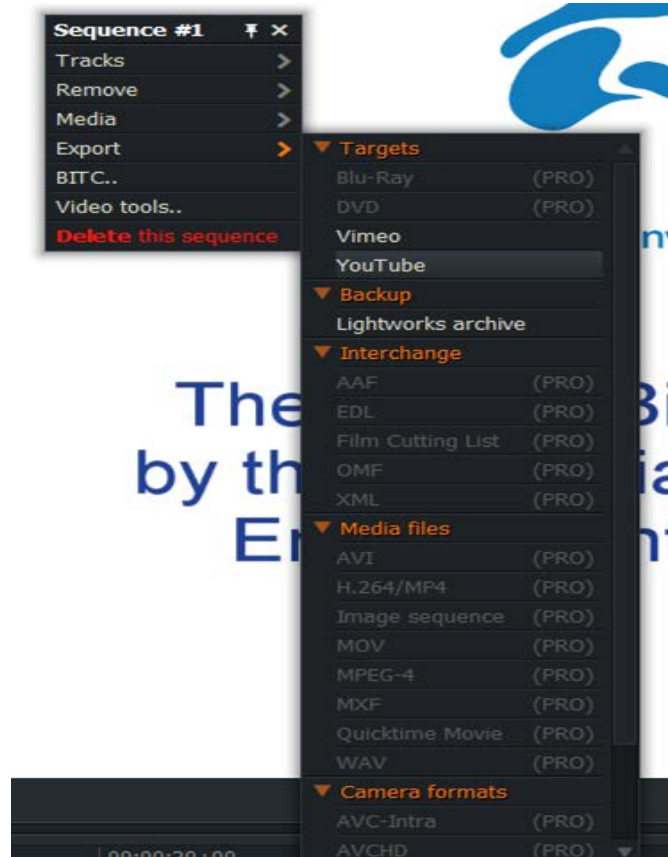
Sequence #1
Tracks
Remove
Media
Export
BITC..
Video tools..
Delete this sequence

Targets
Blu-Ray (PRO)
DVD (PRO)
Vimeo
YouTube
Backup
Lightworks archive
Interchange
AAF (PRO)
EDL (PRO)
Film Cutting List (PRO)
OMF (PRO)
XML (PRO)
Media files
AVI (PRO)
H.264/MP4 (PRO)
Image sequence (PRO)
MOV (PRO)
MPEG-4 (PRO)
MXF (PRO)
Quicktime Movie (PRO)
WAV (PRO)
Camera formats
AVC-Intra (PRO)
AVCHD (PRO)

nv

The Bi
by th ia
Er nt

00:00:20:00